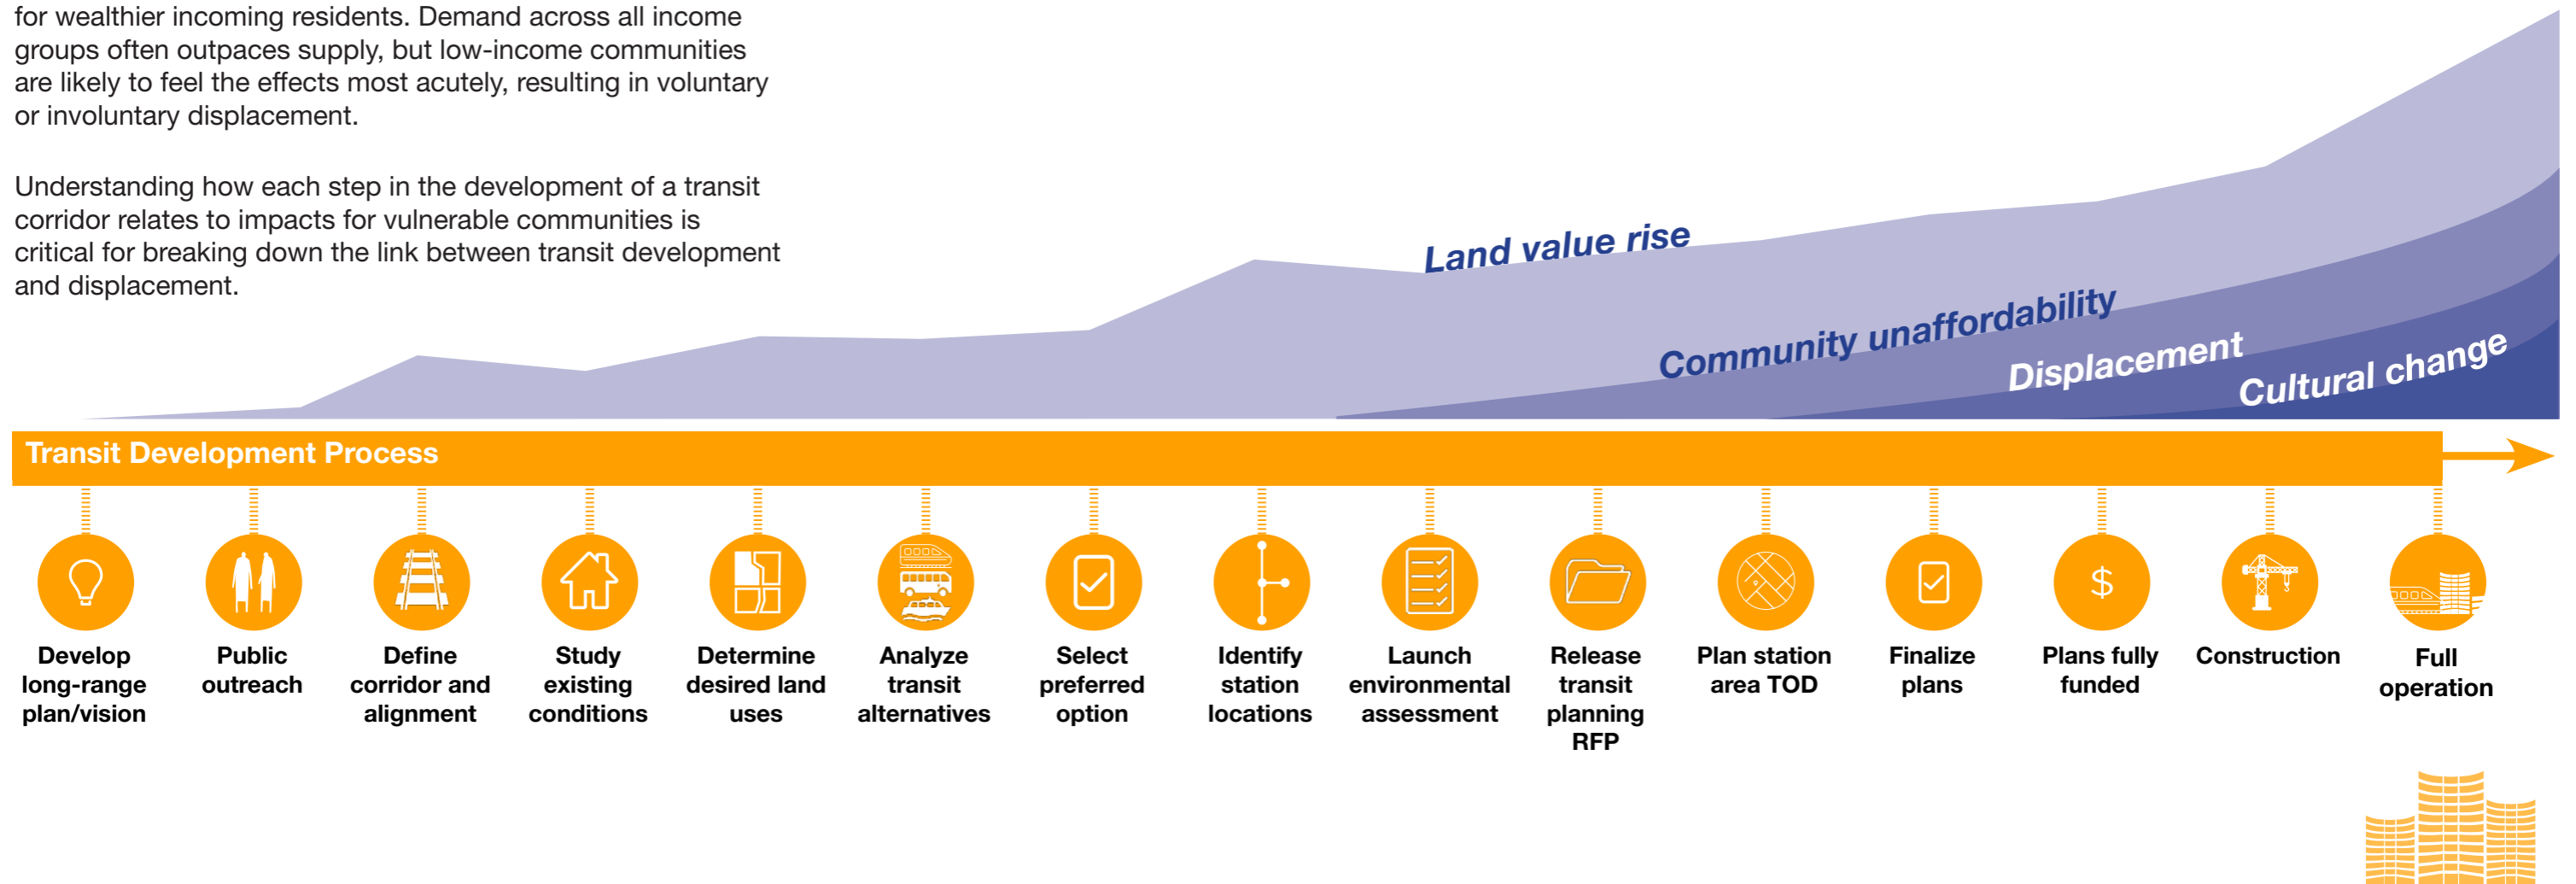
for wealthier incoming residents. Demand across all income groups often outpaces supply, but low-income communities are likely to feel the effects most acutely, resulting in voluntary or involuntary displacement.

Understanding how each step in the development of a transit corridor relates to impacts for vulnerable communities is critical for breaking down the link between transit development and displacement.

Land value rise

Community unaffordability

Displacement

Cultural change

Transit Development Process

Develop long-range plan/vision

Public outreach

Define corridor and alignment

Study existing conditions

Determine desired land uses

Analyze transit alternatives

Select preferred option

Identify station locations

Launch environmental assessment

Release transit planning RFP

Plan station area TOD

Finalize plans

Plans fully funded

Construction

Full operation